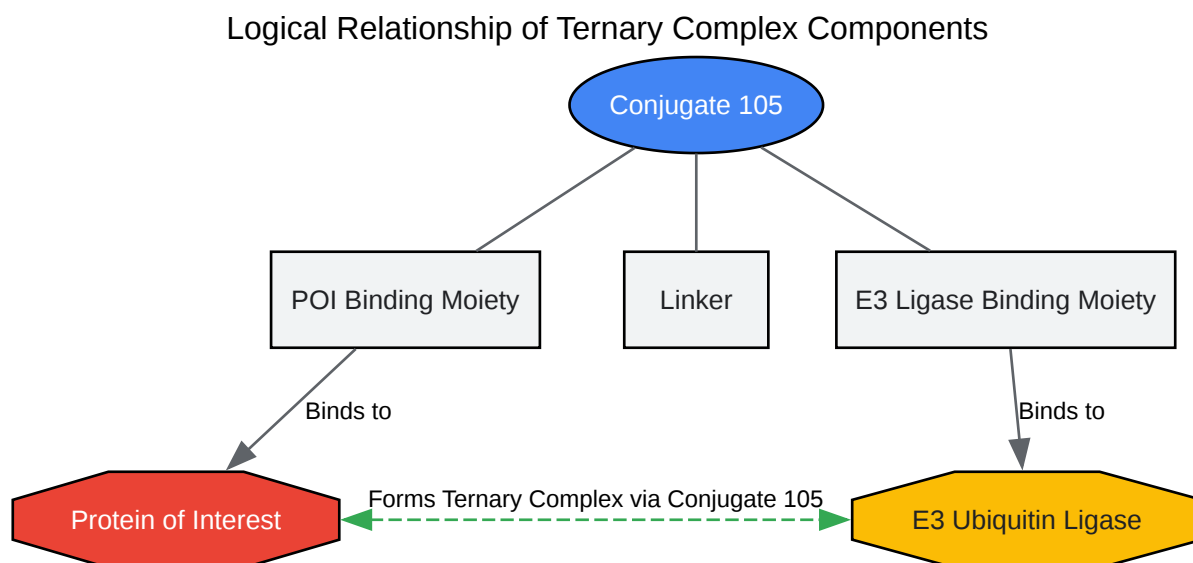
Logical Relationship of Ternary Complex Components

Conjugate 105

POI Binding Moiety

Linker

E3 Ligase Binding Moiety

Binds to

Binds to

Protein of Interest

Forms Ternary Complex via Conjugate 105

E3 Ubiquitin Ligase